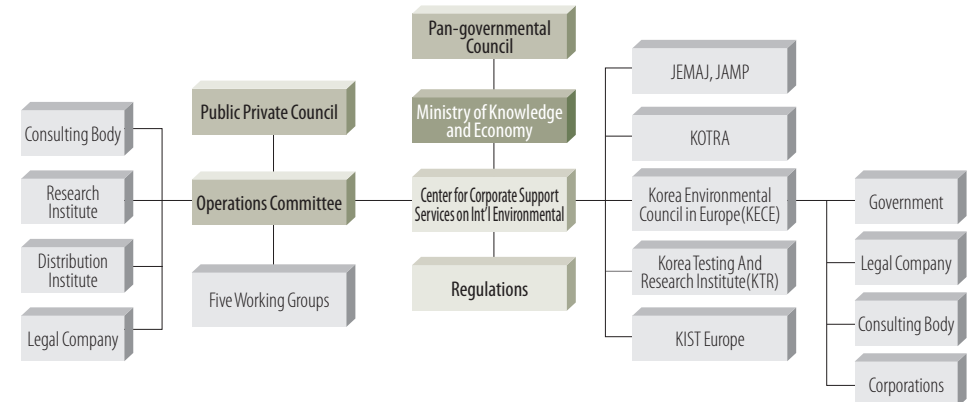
Pan-governmental Council

Ministry of Knowledge and Economy

Center for Corporate Support Services on Int'l Environmental

Regulations

Public Private Council

Operations Committee

Five Working Groups

Consulting Body

Research Institute

Distribution Institute

Legal Company

JEMAJ, JAMP

KOTRA

Korea Environmental Council in Europe(KECE)

Korea Testing And Research Institute(KTR)

KIST Europe

Government

Legal Company

Consulting Body

Corporations